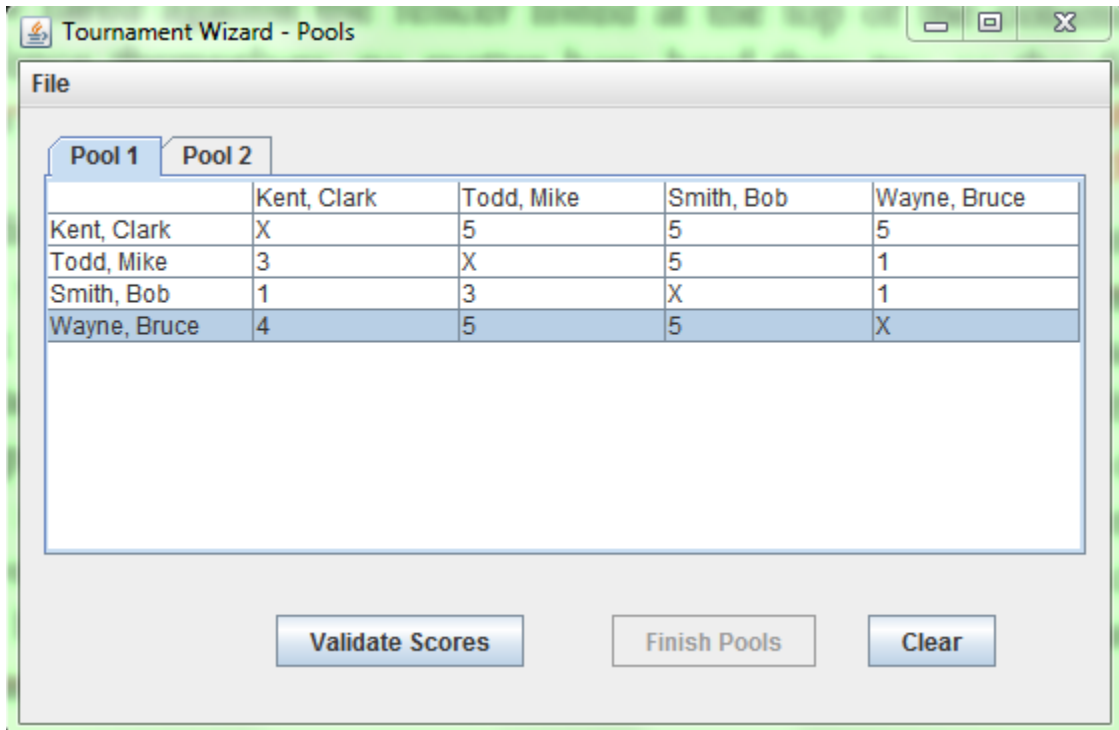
Tournament Wizard - Pools

File

Pool 1 Pool 2

| | Kent, Clark | Todd, Mike | Smith, Bob | Wayne, Bruce |
|---|---|---|---|---|
| Kent, Clark | X | 5 | 5 | 5 |
| Todd, Mike | 3 | X | 5 | 1 |
| Smith, Bob | 1 | 3 | X | 1 |
| Wayne, Bruce | 4 | 5 | 5 | X |

Validate Scores Finish Pools Clear